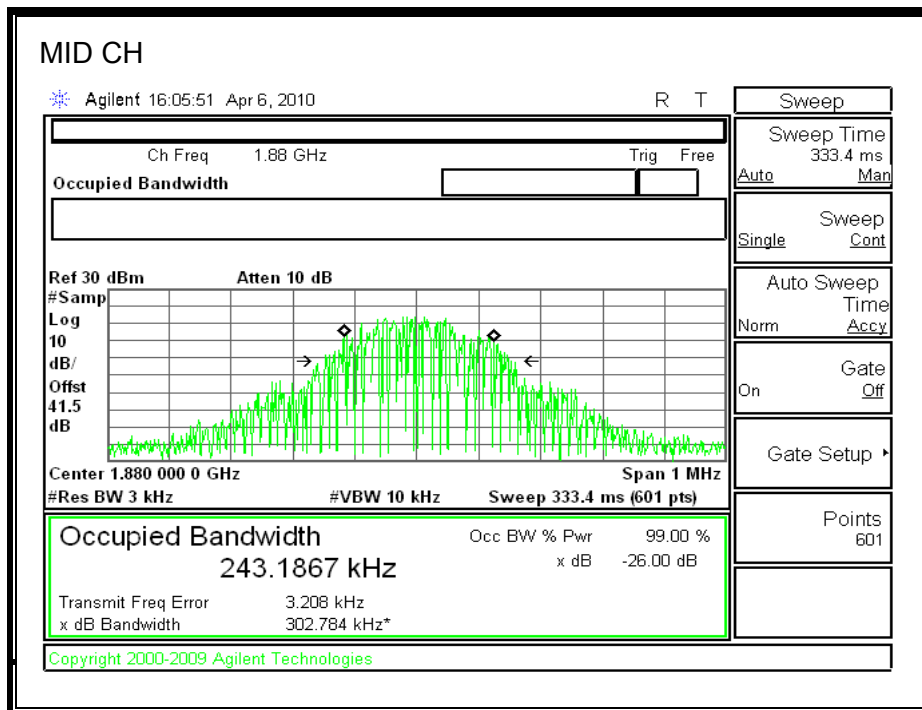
MID CH

Agilent 16:05:51 Apr 6, 2010

R T

Sweep

Sweep Time
333.4 ms
Auto Man

Sweep
Single Cont

Auto Sweep Time
Norm Accy

Gate
On Off

Gate Setup ▸

Points
601

Ch Freq 1.88 GHz
Trig Free

Occupied Bandwidth

Ref 30 dBm Atten 10 dB
#Samp
Log
10
dB/
Offst
41.5
dB

Center 1.880 000 0 GHz Span 1 MHz
#Res BW 3 kHz #VBW 10 kHz Sweep 333.4 ms (601 pts)

Occupied Bandwidth
243.1867 kHz

Occ BW % Pwr 99.00 %
x dB -26.00 dB

Transmit Freq Error 3.208 kHz
x dB Bandwidth 302.784 kHz*

Copyright 2000-2009 Agilent Technologies